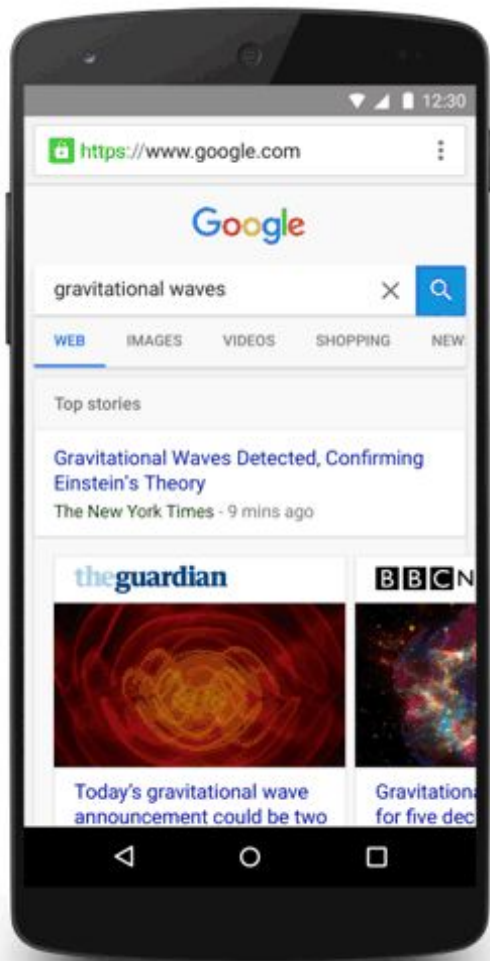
12:30

https://www.google.com

Google

gravitational waves

WEB IMAGES VIDEOS SHOPPING NEW

Top stories

Gravitational Waves Detected, Confirming Einstein's Theory

The New York Times - 9 mins ago

theguardian

BBC N

Today's gravitational wave announcement could be two

Gravitationa for five dec